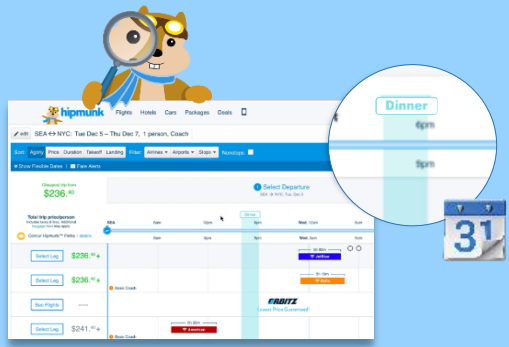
Dinner
6pm
9pm

hipmunk
Flights Hotels Cars Packages Deals

edit SEA ↔ NYC: Tue Dec 5 – Thu Dec 7, 1 person, Coach

Sort: Agony Price Duration Takeoff Landing Filter: Airlines Airports Stops Nonstops
Show Flexible Dates Fare Alerts

Cheapest trip from
$236.40

1 Select Departure
SEA → NYC, Tue Dec 5

Total trip price/person
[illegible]

Concur Hipmunk™ Points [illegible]

SEA
Dinner
Wed
6am 9am 3pm 6pm 9pm

Select Leg $236.40+
JetBlue

Select Leg $236.40+
Basic Coach
Delta

See Flights
ORBITZ
Lowest Price Guaranteed!

Select Leg $241.40+
Basic Coach
American

31